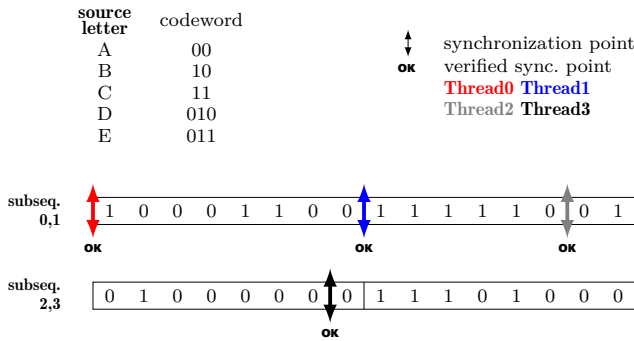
| source letter | codeword |
|---|---|
| A | 00 |
| B | 10 |
| C | 11 |
| D | 010 |
| E | 011 |

synchronization point
OK verified sync. point
Thread0 Thread1
Thread2 Thread3

subseq. 0,1
1 0 0 0 1 1 0 0 1 1 1 1 1 0 0 1
OK OK OK

subseq. 2,3
0 1 0 0 0 0 0 0 1 1 1 0 1 0 0 0
OK